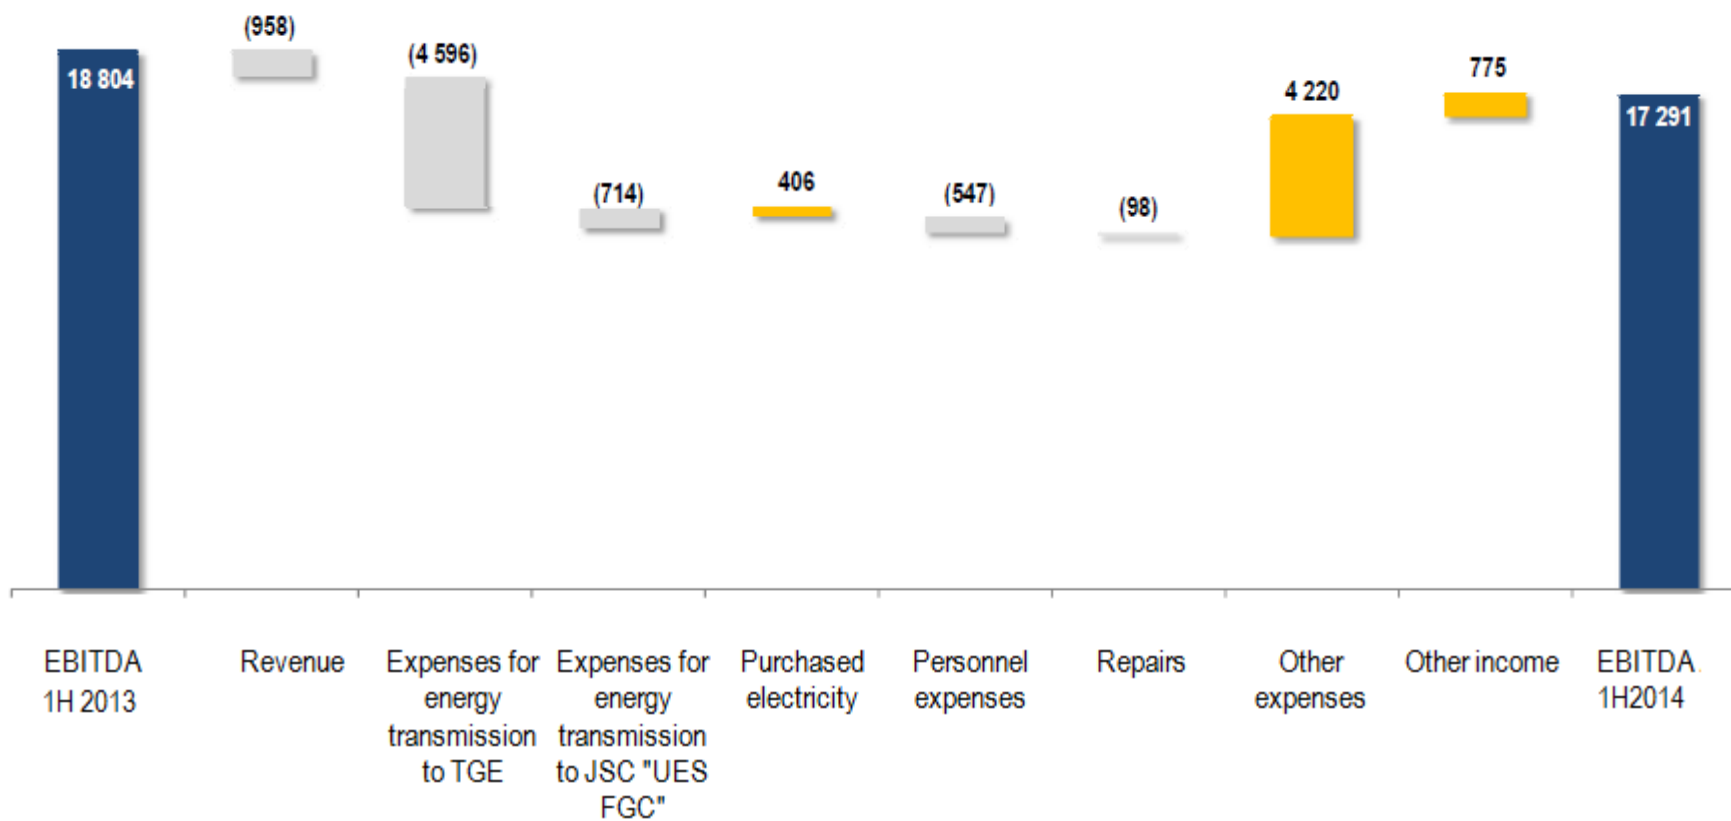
18 804

(958)

(4 596)

(714)

406

(547)

(98)

4 220

775

17 291

EBITDA 1H 2013

Revenue

Expenses for energy transmission to TGE

Expenses for energy transmission to JSC "UES FGC"

Purchased electricity

Personnel expenses

Repairs

Other expenses

Other income

EBITDA 1H2014